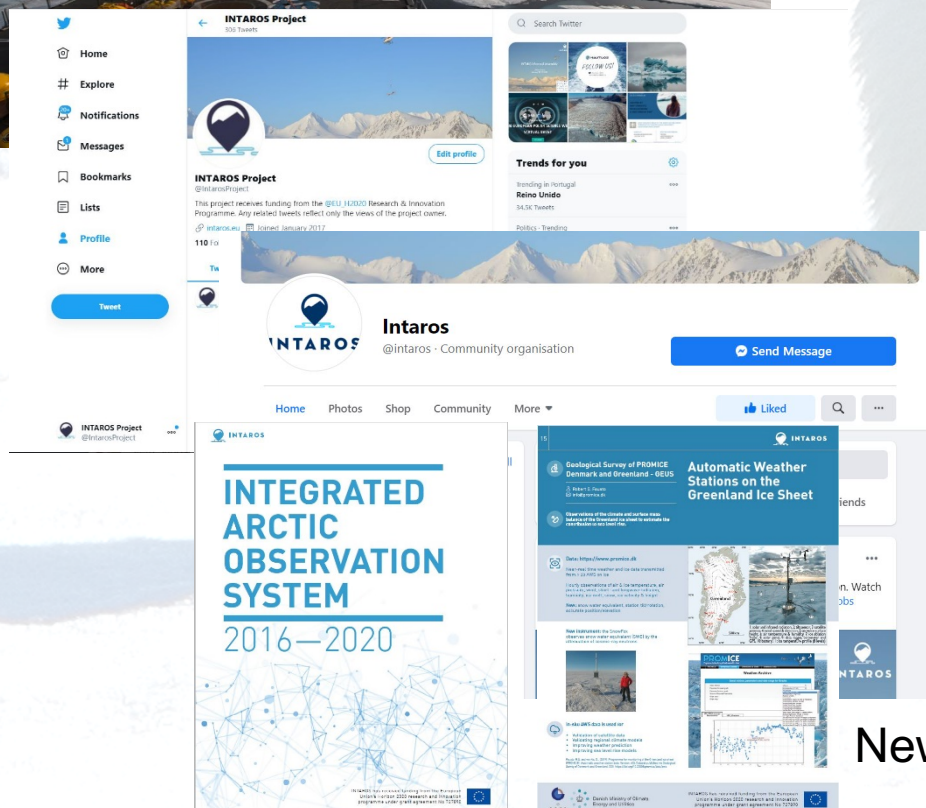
Home
Explore
Notifications
Messages
Bookmarks
Lists
Profile
More
Tweet

INTAROS Project
@IntarosProject

INTAROS Project
506 Tweets

Edit profile

INTAROS Project
@IntarosProject
This project receives funding from the @EU_H2020 Research & Innovation Programme. Any related tweets reflect only the views of the project owner.
intaros.eu Joined January 2017
110 Fo

Search Twitter

Trends for you
Trending in Portugal
Reino Unido
34.5K Tweets
Politics · Trending

INTAROS
Intaros
@intaros · Community organisation
Send Message
Home Photos Shop Community More
Liked

INTAROS
INTEGRATED ARCTIC OBSERVATION SYSTEM
2016—2020

INTAROS
Geological Survey of Denmark and Greenland - GEUS
PROMICE
Automatic Weather Stations on the Greenland Ice Sheet
Robert S. Fausto
info@promice.dk
Data: https://www.promice.dk
PROMICE

iends
n. Watch
obs
INTAROS

New